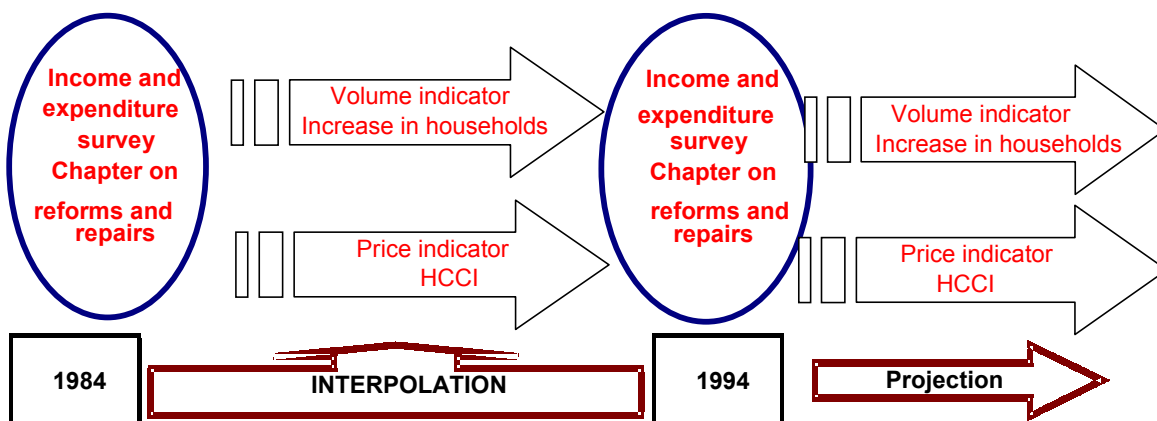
Income and expenditure survey Chapter on reforms and repairs

Volume indicator Increase in households

Price indicator HCCI

Income and expenditure survey Chapter on reforms and repairs

Volume indicator Increase in households

Price indicator HCCI

1984

INTERPOLATION

1994

Projection